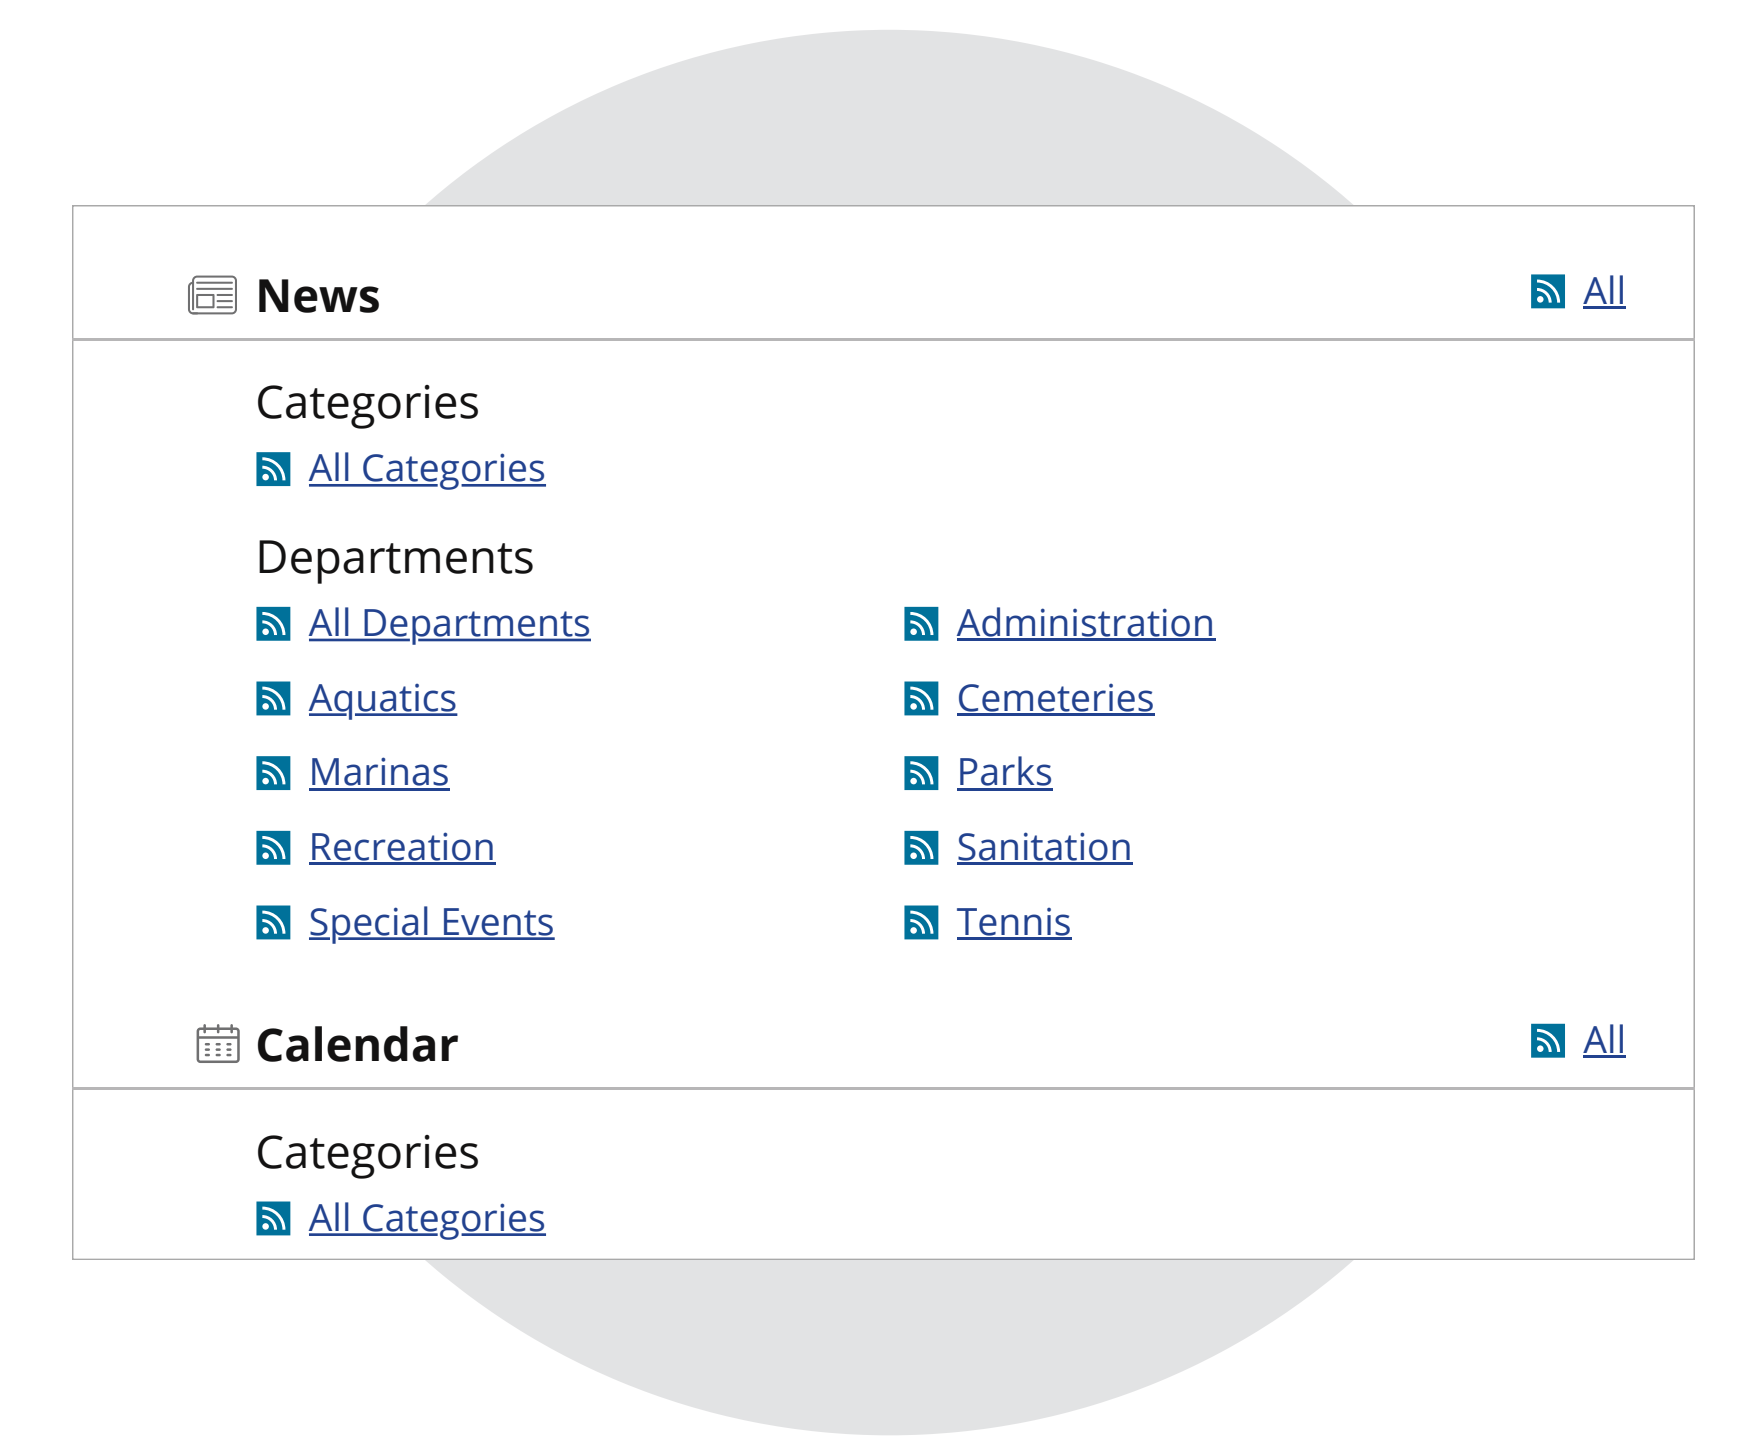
News

All

Categories

All Categories

Departments

All Departments

Administration

Aquatics

Cemeteries

Marinas

Parks

Recreation

Sanitation

Special Events

Tennis

Calendar

All

Categories

All Categories